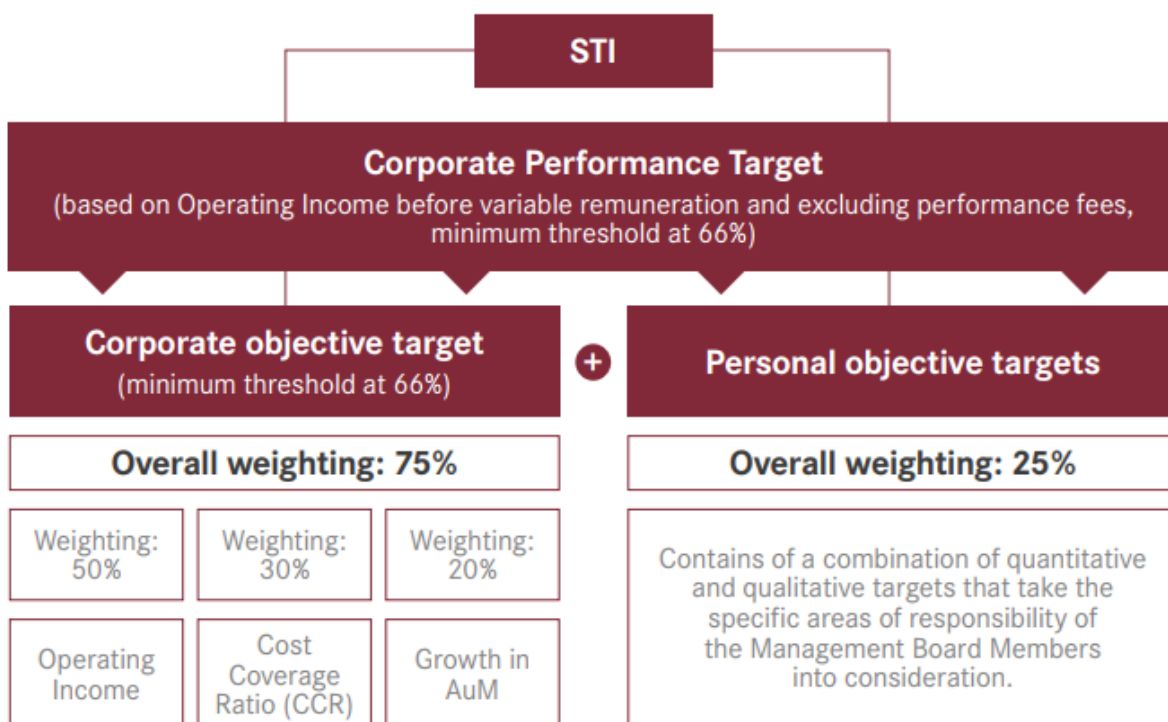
STI

Corporate Performance Target
(based on Operating Income before variable remuneration and excluding performance fees, minimum threshold at 66%)

Corporate objective target
(minimum threshold at 66%)

+

Personal objective targets

Overall weighting: 75%

Overall weighting: 25%

Weighting: 50%

Weighting: 30%

Weighting: 20%

Operating Income

Cost Coverage Ratio (CCR)

Growth in AuM

Contains of a combination of quantitative and qualitative targets that take the specific areas of responsibility of the Management Board Members into consideration.